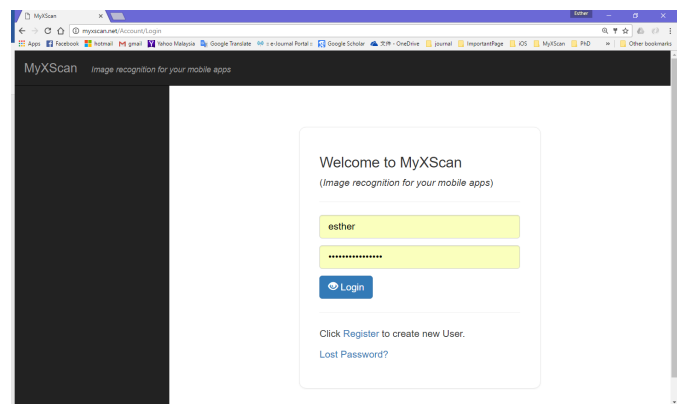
MyXScan
Esther
myxscan.net/Account/Login
Apps Facebook hotmail gmail Yahoo Malaysia Google Translate :: e-Journal Portal :: Google Scholar 文件 - OneDrive journal ImportantPage iOS MyXScan PhD » Other bookmarks

MyXScan Image recognition for your mobile apps

Welcome to MyXScan
(Image recognition for your mobile apps)

esther
••••••••••••••••
Login

Click Register to create new User.
Lost Password?